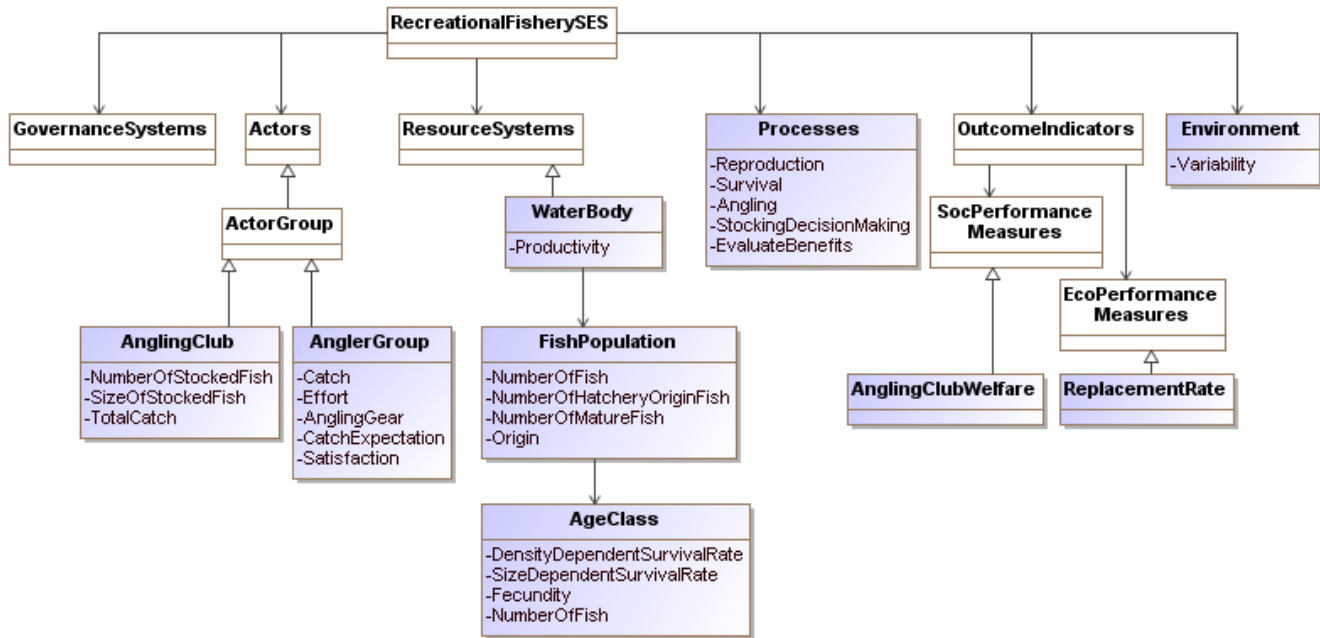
RecreationalFisherySES

GovernanceSystems

Actors

ActorGroup

AnglingClub
-NumberOfStockedFish
-SizeOfStockedFish
-TotalCatch

AnglerGroup
-Catch
-Effort
-AnglingGear
-CatchExpectation
-Satisfaction

ResourceSystems

WaterBody
-Productivity

FishPopulation
-NumberOfFish
-NumberOfHatcheryOriginFish
-NumberOfMatureFish
-Origin

AgeClass
-DensityDependentSurvivalRate
-SizeDependentSurvivalRate
-Fecundity
-NumberOfFish

Processes
-Reproduction
-Survival
-Angling
-StockingDecisionMaking
-EvaluateBenefits

OutcomeIndicators

SocPerformance Measures

AnglingClubWelfare

EcoPerformance Measures

ReplacementRate

Environment
-Variability